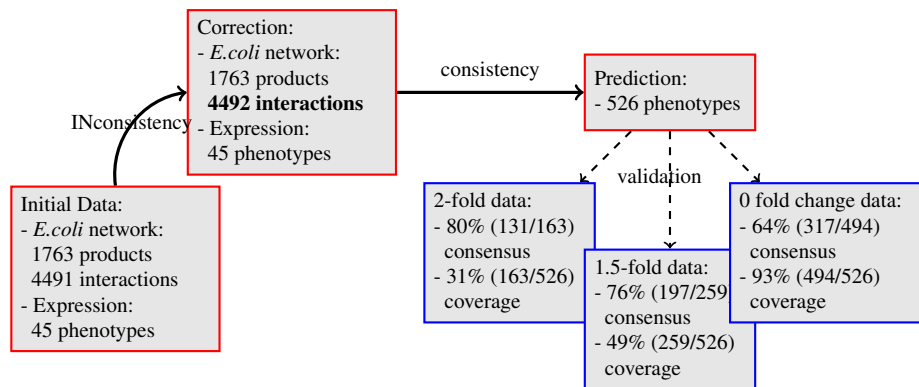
Initial Data:
- E.coli network:
1763 products
4491 interactions
- Expression:
45 phenotypes

INconsistency

Correction:
- E.coli network:
1763 products
**4492 interactions**
- Expression:
45 phenotypes

consistency

Prediction:
- 526 phenotypes

validation

2-fold data:
- 80% (131/163) consensus
- 31% (163/526) coverage

1.5-fold data:
- 76% (197/259 consensus
- 49% (259/526) coverage

0 fold change data:
- 64% (317/494) consensus
- 93% (494/526) coverage